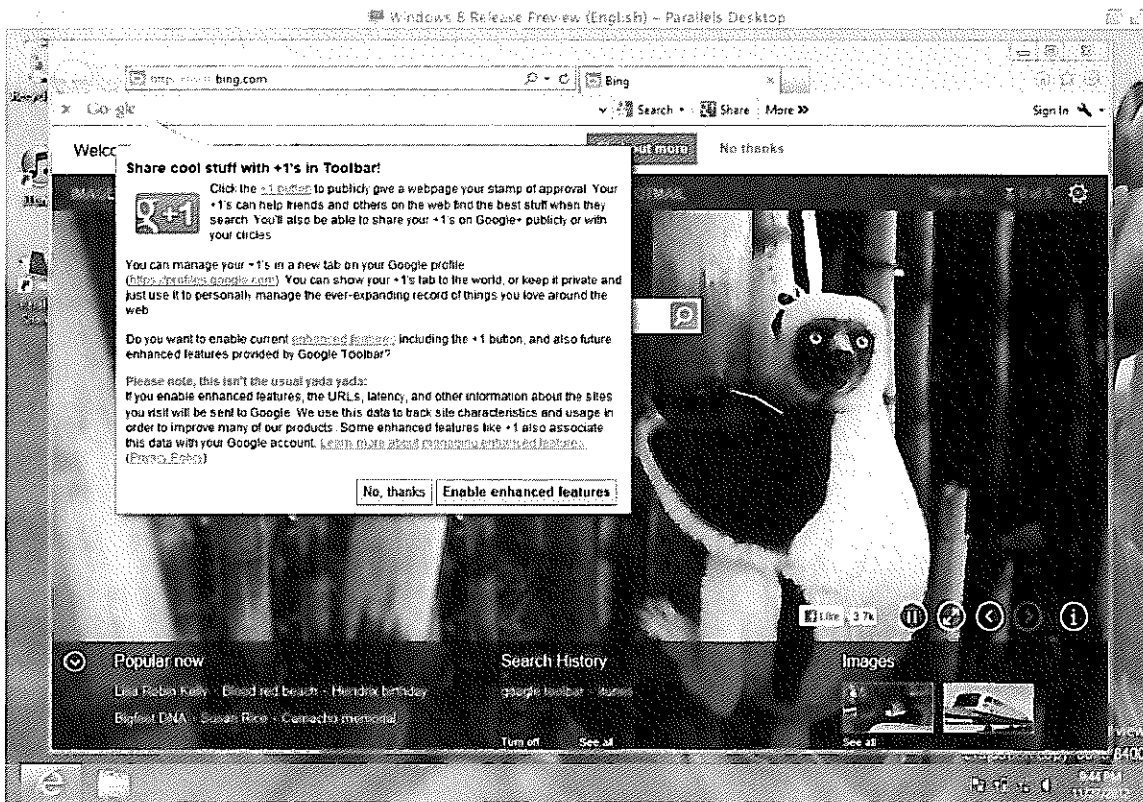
Windows 8 Release Preview (English) - Parallels Desktop

http://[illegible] bing.com

Bing

Google

Search · Share More »

Sign In

Welco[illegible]

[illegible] out more

No thanks

Share cool stuff with +1's in Toolbar!

+1

Click the +1 button to publicly give a webpage your stamp of approval. Your +1's can help friends and others on the web find the best stuff when they search. You'll also be able to share your +1's on Google+ publicly or with your circles.

You can manage your +1's in a new tab on your Google profile (https://profiles.google.com). You can show your +1's tab to the world, or keep it private and just use it to personally manage the ever-expanding record of things you love around the web.

Do you want to enable current enhanced features including the +1 button, and also future enhanced features provided by Google Toolbar?

Please note, this isn't the usual yada yada:
If you enable enhanced features, the URLs, latency, and other information about the sites you visit will be sent to Google. We use this data to track site characteristics and usage in order to improve many of our products. Some enhanced features like +1 also associate this data with your Google account. Learn more about managing enhanced features. (Privacy Policy)

No, thanks

Enable enhanced features

Like 37k

Popular now

Lisa Robin Kelly · Blood red beach · Hendrix birthday

Bigfoot DNA · Susan Rice · Camacho memorial

Search History

google toolbar · itunes

Turn off

See all

Images

See all

8:44 PM
11/27/2012